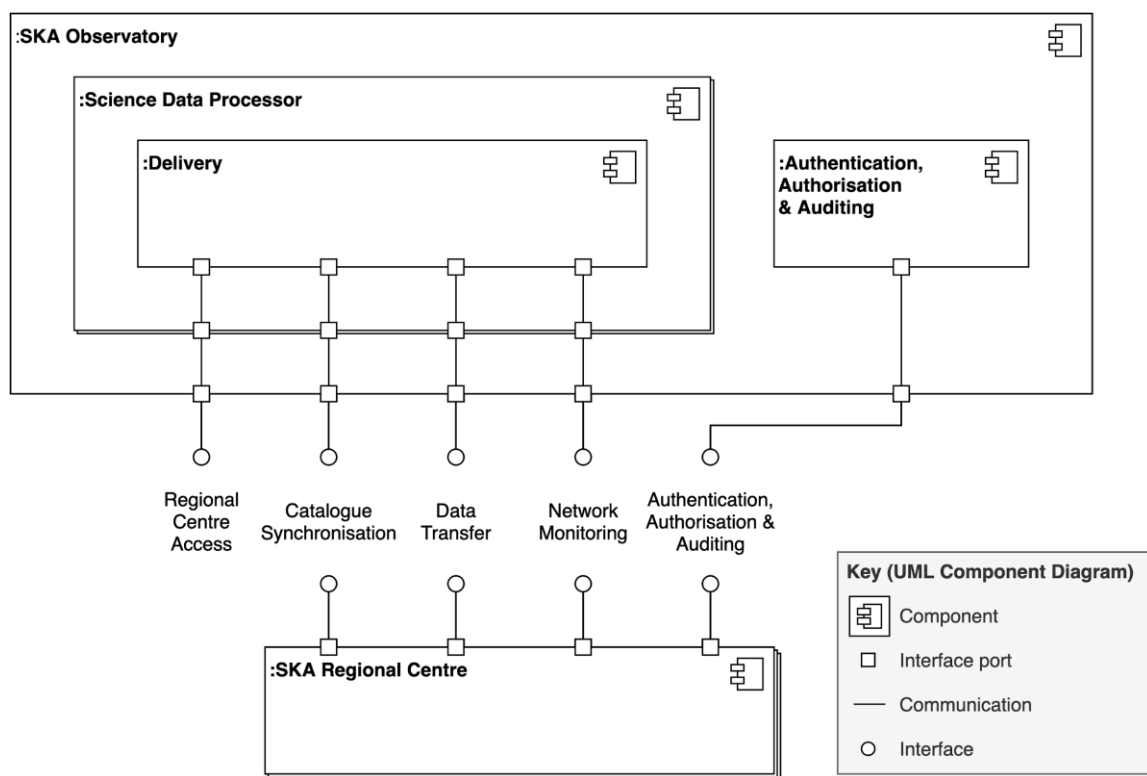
:SKA Observatory

:Science Data Processor

:Delivery

:Authentication, Authorisation & Auditing

Regional Centre Access

Catalogue Synchronisation

Data Transfer

Network Monitoring

Authentication, Authorisation & Auditing

:SKA Regional Centre

Key (UML Component Diagram)

Component

Interface port

Communication

Interface